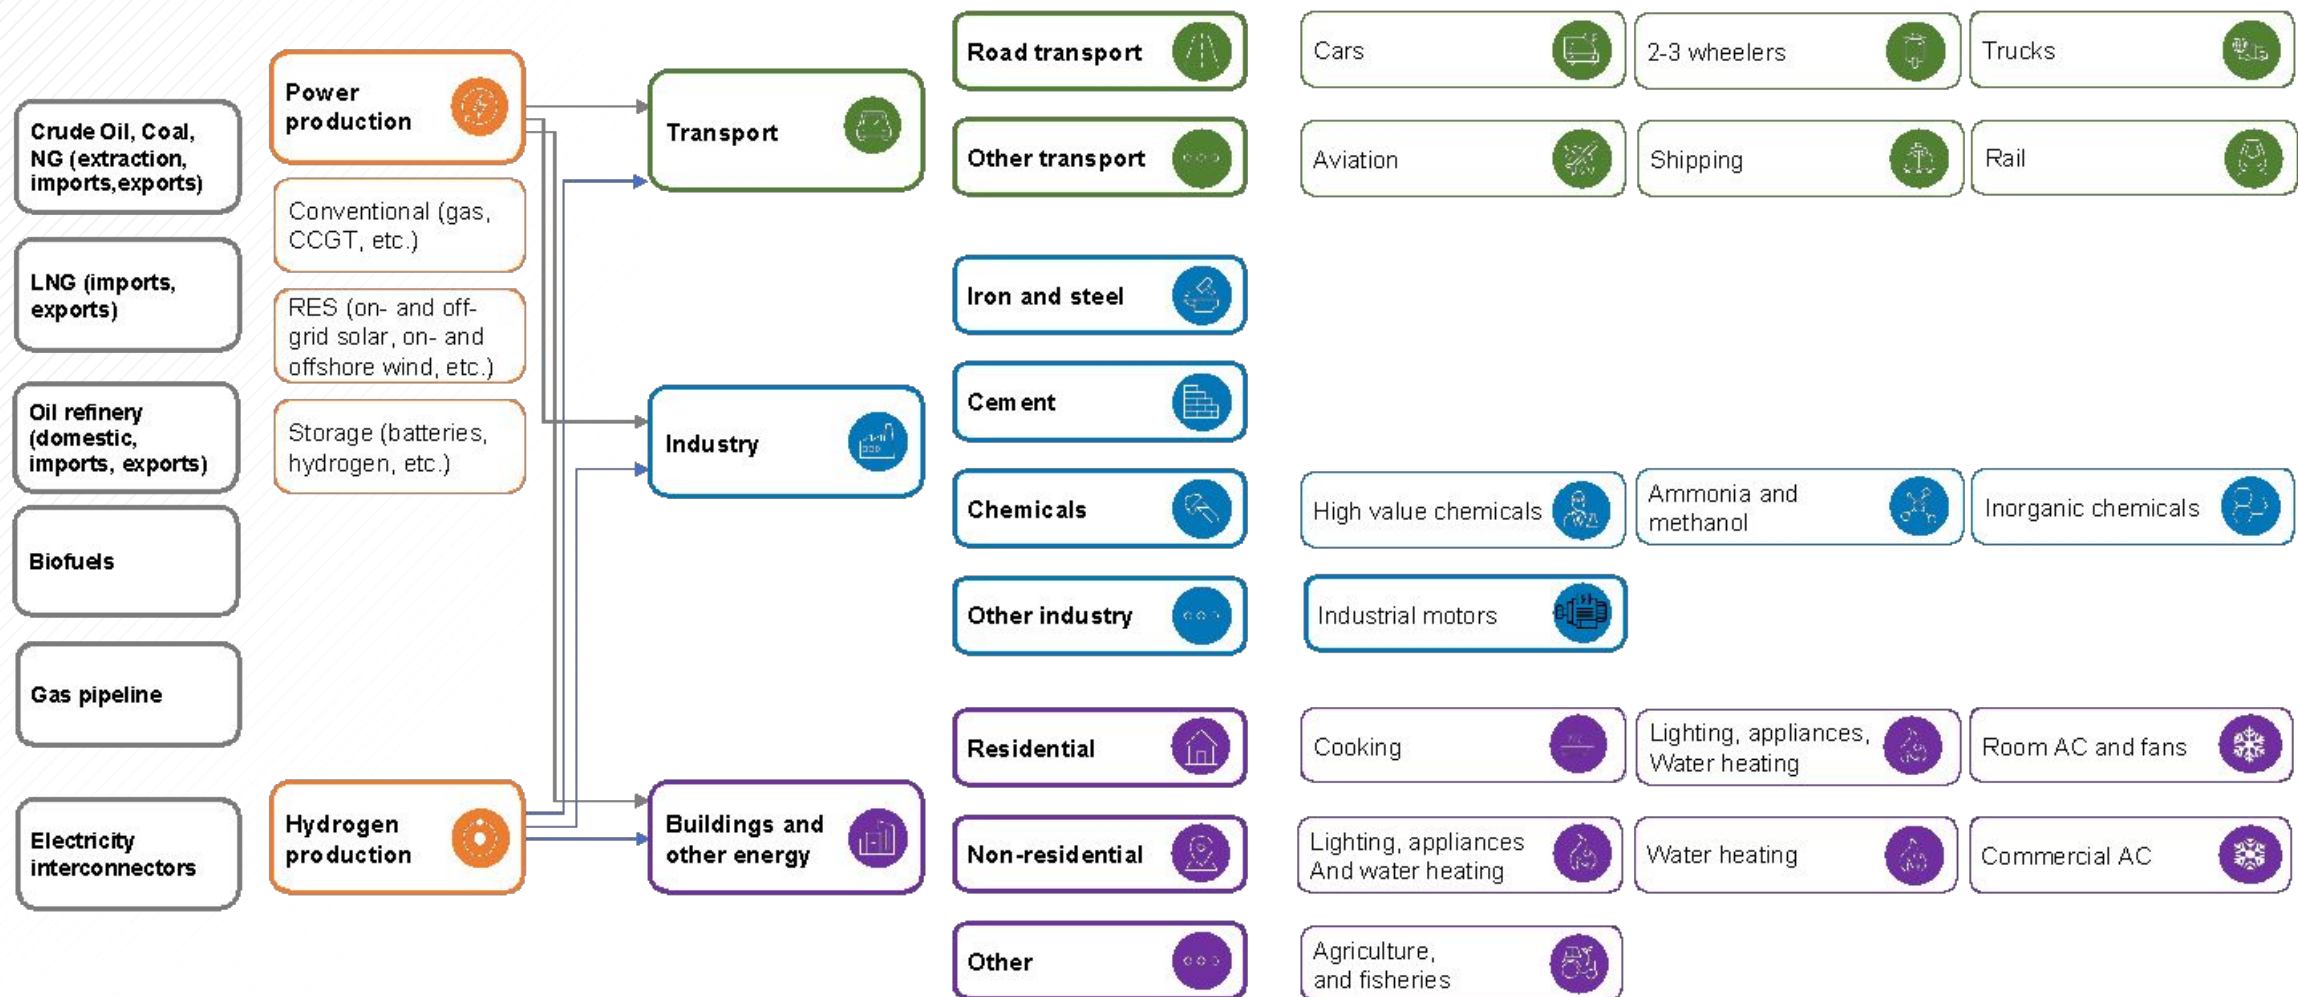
Crude Oil, Coal, NG (extraction, imports,exports)

LNG (imports, exports)

Oil refinery (domestic, imports, exports)

Biofuels

Gas pipeline

Electricity interconnectors

Power production

Conventional (gas, CCGT, etc.)

RES (on- and off-grid solar, on- and offshore wind, etc.)

Storage (batteries, hydrogen, etc.)

Hydrogen production

Transport

Industry

Buildings and other energy

Road transport

Other transport

Iron and steel

Cem ent

Chemicals

Other industry

Residential

Non-residential

Other

Cars

2-3 wheelers

Trucks

Aviation

Shipping

Rail

High value chemicals

Ammonia and methanol

Inorganic chemicals

Industrial motors

Cooking

Lighting, appliances, Water heating

Room AC and fans

Lighting, appliances And water heating

Water heating

Commercial AC

Agriculture, and fisheries